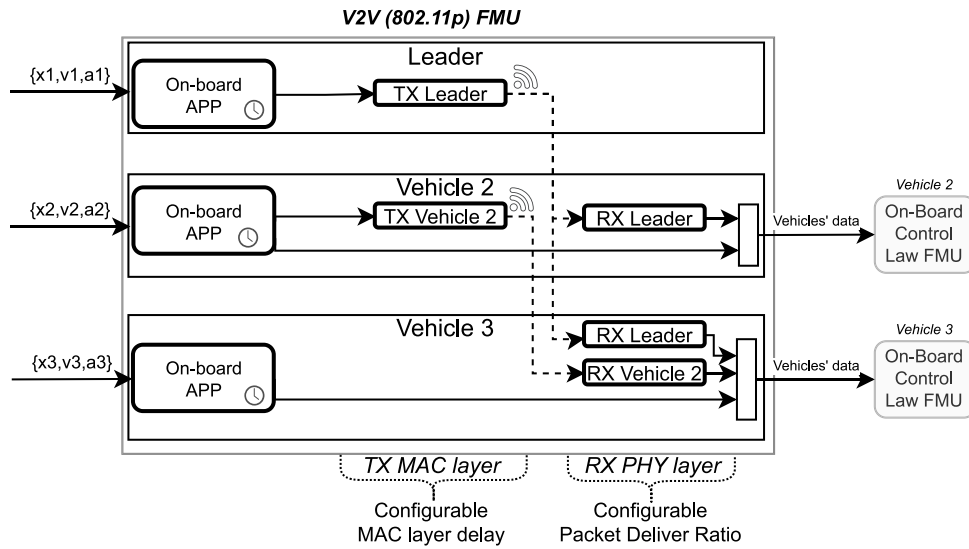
V2V (802.11p) FMU

Leader

{x1,v1,a1}

On-board APP

TX Leader

Vehicle 2

{x2,v2,a2}

On-board APP

TX Vehicle 2

RX Leader

Vehicles' data

Vehicle 2

On-Board Control Law FMU

Vehicle 3

{x3,v3,a3}

On-board APP

RX Leader

RX Vehicle 2

Vehicles' data

Vehicle 3

On-Board Control Law FMU

TX MAC layer

Configurable MAC layer delay

RX PHY layer

Configurable Packet Deliver Ratio